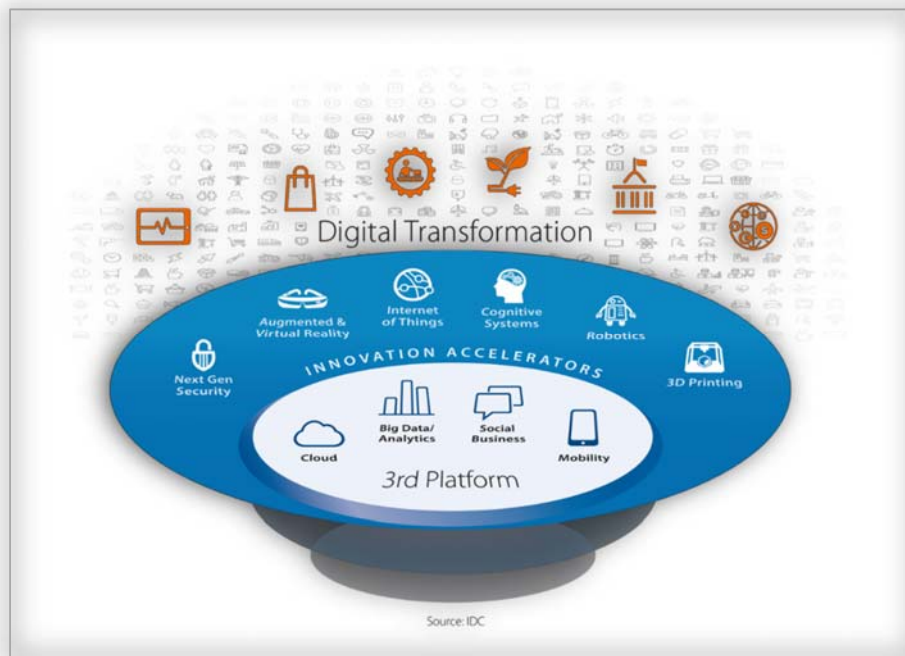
Digital Transformation

Augmented & Virtual Reality

Internet of Things

Cognitive Systems

Robotics

Next Gen Security

INNOVATION ACCELERATORS

3D Printing

Big Data/ Analytics

Social Business

Cloud

Mobility

3rd Platform

Source: IDC